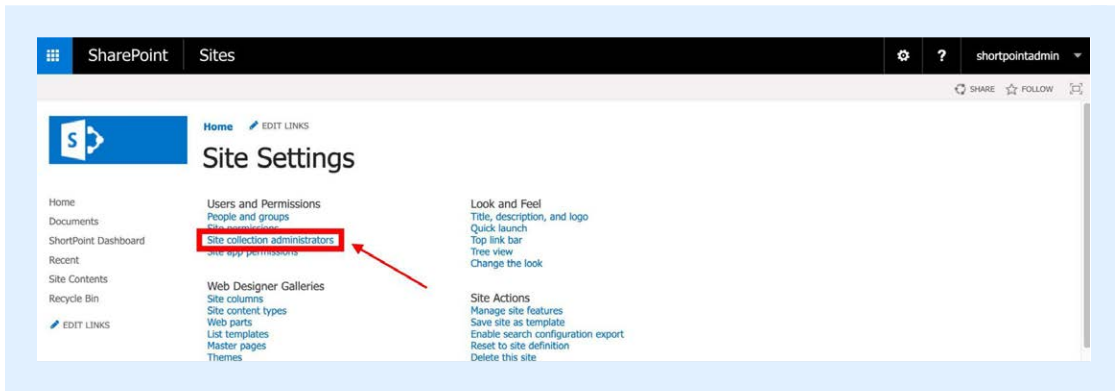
SharePoint Sites

shortpointadmin

SHARE FOLLOW

S

Home EDIT LINKS

Site Settings

Home
Documents
ShortPoint Dashboard
Recent
Site Contents
Recycle Bin
EDIT LINKS

Users and Permissions
People and groups
Site permissions
Site collection administrators
Site app permissions

Web Designer Galleries
Site columns
Site content types
Web parts
List templates
Master pages
Themes

Look and Feel
Title, description, and logo
Quick launch
Top link bar
Tree view
Change the look

Site Actions
Manage site features
Save site as template
Enable search configuration export
Reset to site definition
Delete this site